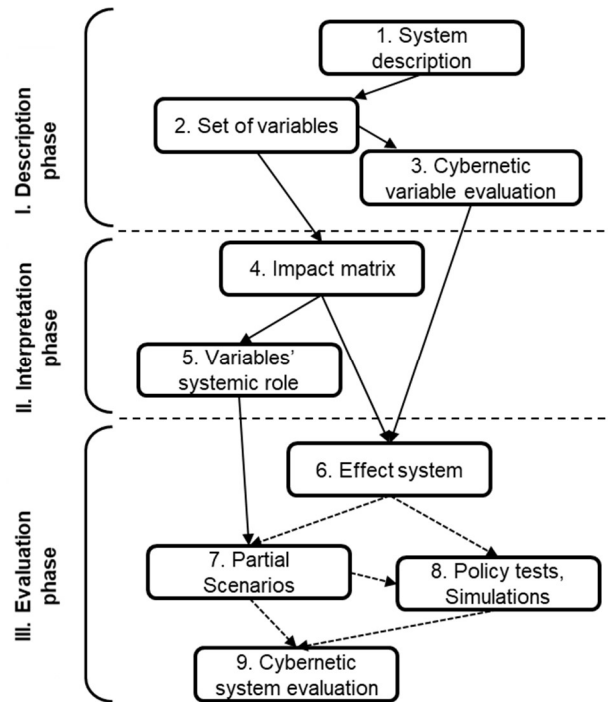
I. Description phase

1. System description

2. Set of variables

3. Cybernetic variable evaluation

II. Interpretation phase

4. Impact matrix

5. Variables' systemic role

III. Evaluation phase

6. Effect system

7. Partial Scenarios

8. Policy tests, Simulations

9. Cybernetic system evaluation